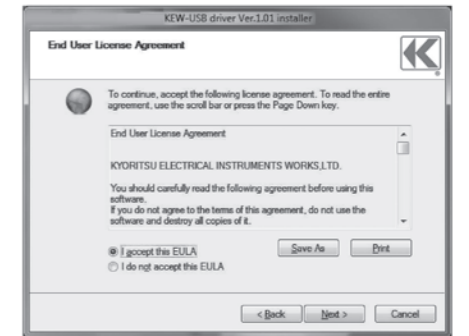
KEW-USB driver Ver.1.01 installer

End User License Agreement

To continue, accept the following license agreement. To read the entire agreement, use the scroll bar or press the Page Down key.

End User License Agreement

KYORITSU ELECTRICAL INSTRUMENTS WORKS,LTD.

You should carefully read the following agreement before using this software.
If you do not agree to the terms of this agreement, do not use the software and destroy all copies of it.

I accept this EULA
I do not accept this EULA

Save As
Print

< Back
Next >
Cancel